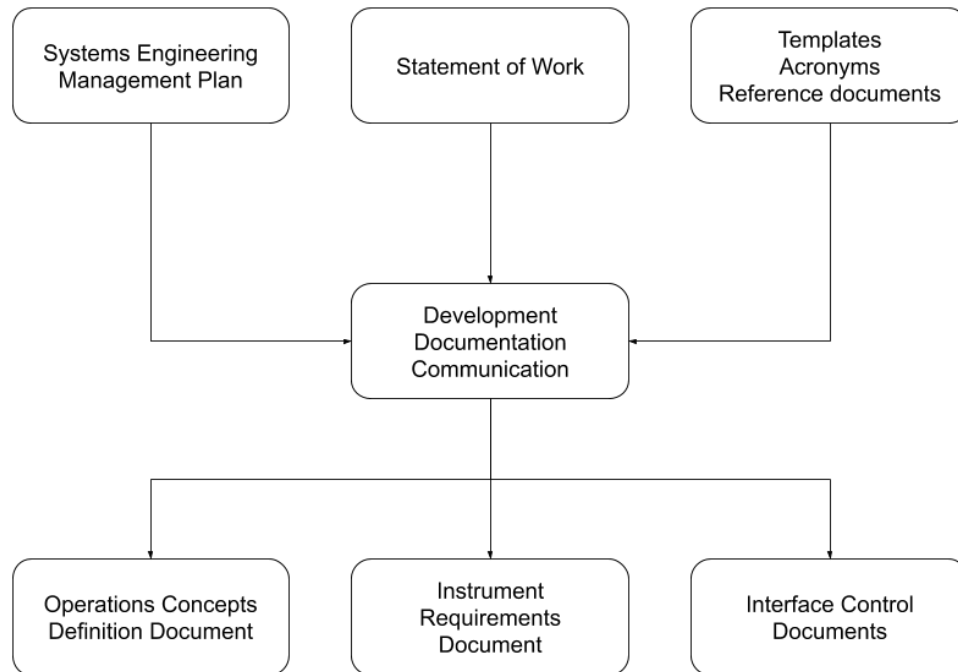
Systems Engineering Management Plan

Statement of Work

Templates
Acronyms
Reference documents

Development
Documentation
Communication

Operations Concepts Definition Document

Instrument Requirements Document

Interface Control Documents